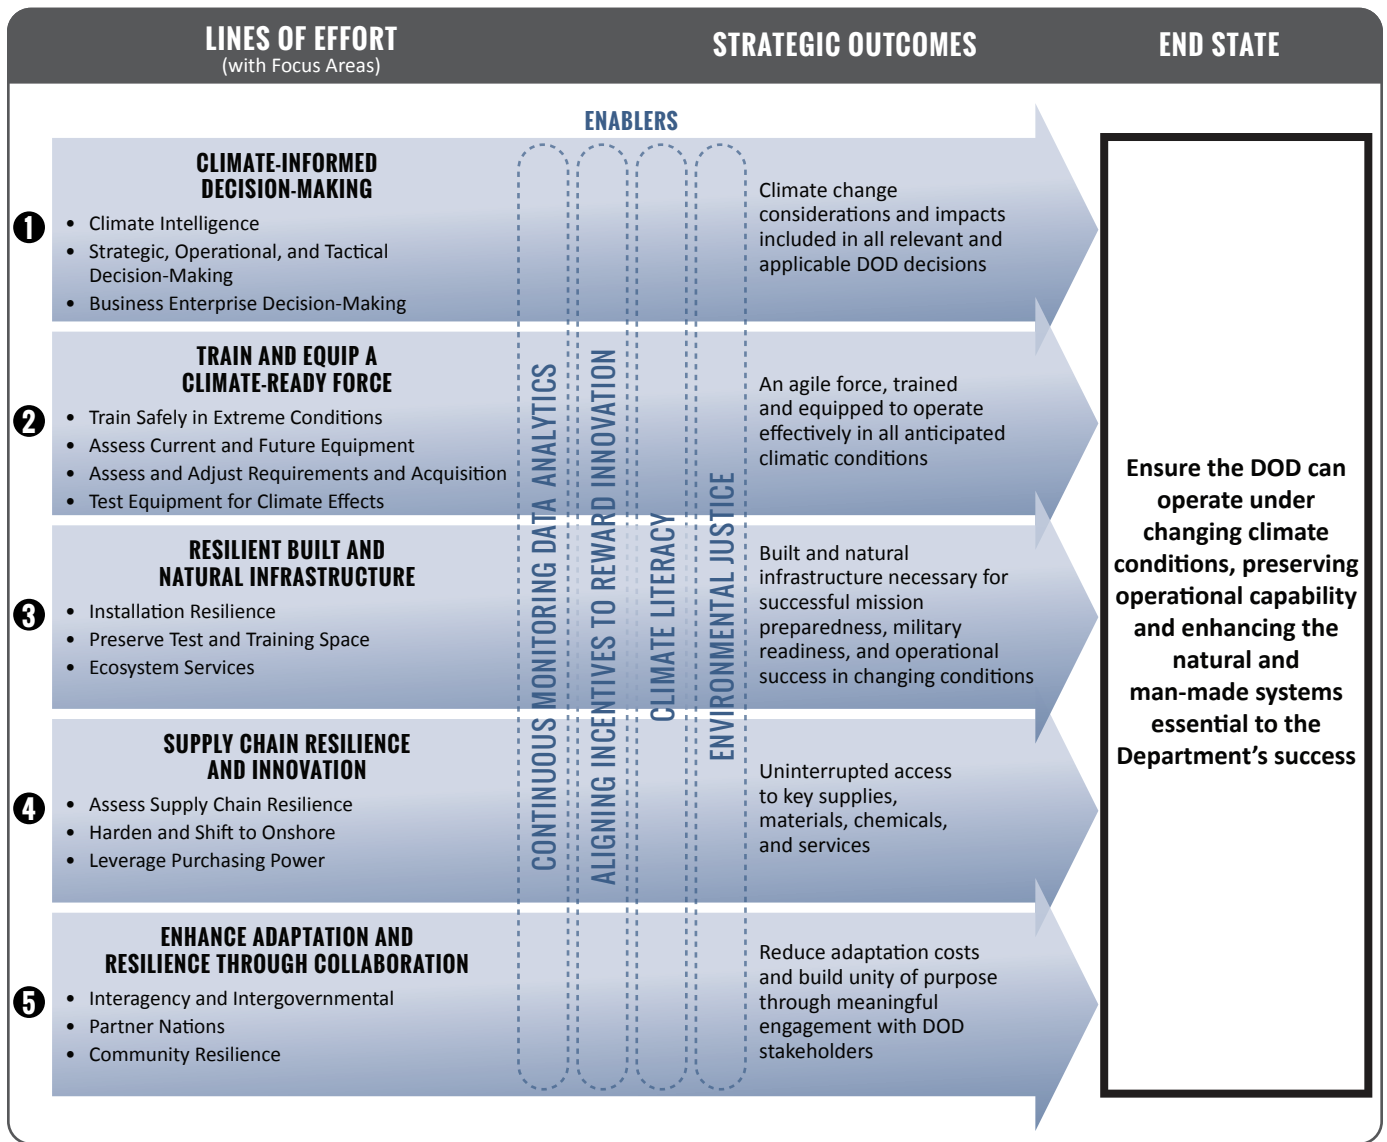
LINES OF EFFORT
(with Focus Areas)

STRATEGIC OUTCOMES

END STATE

ENABLERS

CONTINUOUS MONITORING DATA ANALYTICS

ALIGNING INCENTIVES TO REWARD INNOVATION

CLIMATE LITERACY

ENVIRONMENTAL JUSTICE

1 CLIMATE-INFORMED DECISION-MAKING
• Climate Intelligence
• Strategic, Operational, and Tactical Decision-Making
• Business Enterprise Decision-Making

Climate change considerations and impacts included in all relevant and applicable DOD decisions

2 TRAIN AND EQUIP A CLIMATE-READY FORCE
• Train Safely in Extreme Conditions
• Assess Current and Future Equipment
• Assess and Adjust Requirements and Acquisition
• Test Equipment for Climate Effects

An agile force, trained and equipped to operate effectively in all anticipated climatic conditions

3 RESILIENT BUILT AND NATURAL INFRASTRUCTURE
• Installation Resilience
• Preserve Test and Training Space
• Ecosystem Services

Built and natural infrastructure necessary for successful mission preparedness, military readiness, and operational success in changing conditions

4 SUPPLY CHAIN RESILIENCE AND INNOVATION
• Assess Supply Chain Resilience
• Harden and Shift to Onshore
• Leverage Purchasing Power

Uninterrupted access to key supplies, materials, chemicals, and services

5 ENHANCE ADAPTATION AND RESILIENCE THROUGH COLLABORATION
• Interagency and Intergovernmental
• Partner Nations
• Community Resilience

Reduce adaptation costs and build unity of purpose through meaningful engagement with DOD stakeholders

Ensure the DOD can operate under changing climate conditions, preserving operational capability and enhancing the natural and man-made systems essential to the Department’s success